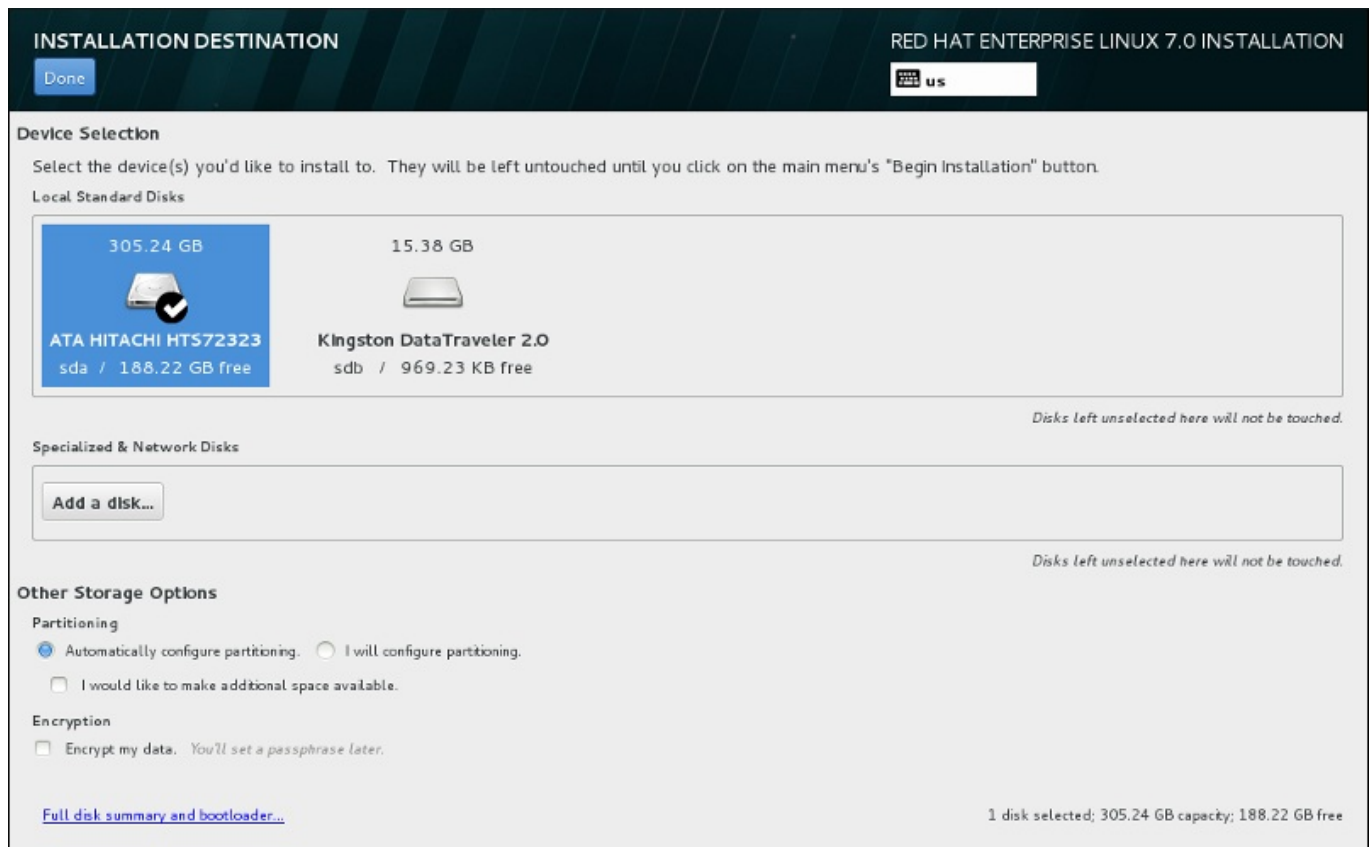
INSTALLATION DESTINATION

Done

RED HAT ENTERPRISE LINUX 7.0 INSTALLATION

us

Device Selection

Select the device(s) you'd like to install to. They will be left untouched until you click on the main menu's "Begin Installation" button.

Local Standard Disks

305.24 GB

ATA HITACHI HTS72323

sda / 188.22 GB free

15.38 GB

Kingston DataTraveler 2.0

sdb / 969.23 KB free

Disks left unselected here will not be touched.

Specialized & Network Disks

Add a disk...

Disks left unselected here will not be touched.

Other Storage Options

Partitioning

Automatically configure partitioning. I will configure partitioning.

I would like to make additional space available.

Encryption

Encrypt my data. You'll set a passphrase later.

Full disk summary and bootloader...

1 disk selected; 305.24 GB capacity; 188.22 GB free